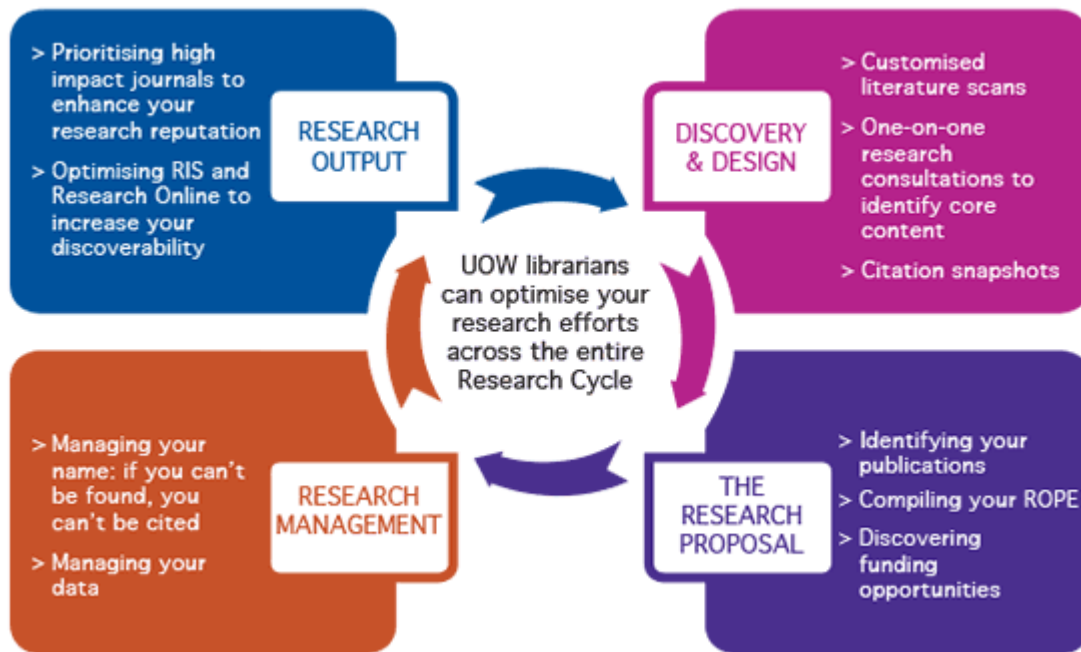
> Prioritising high impact journals to enhance your research reputation

> Optimising RIS and Research Online to increase your discoverability

RESEARCH OUTPUT

DISCOVERY & DESIGN

> Customised literature scans

> One-on-one research consultations to identify core content

> Citation snapshots

UOW librarians can optimise your research efforts across the entire Research Cycle

> Managing your name: if you can't be found, you can't be cited

> Managing your data

RESEARCH MANAGEMENT

THE RESEARCH PROPOSAL

> Identifying your publications

> Compiling your ROPE

> Discovering funding opportunities